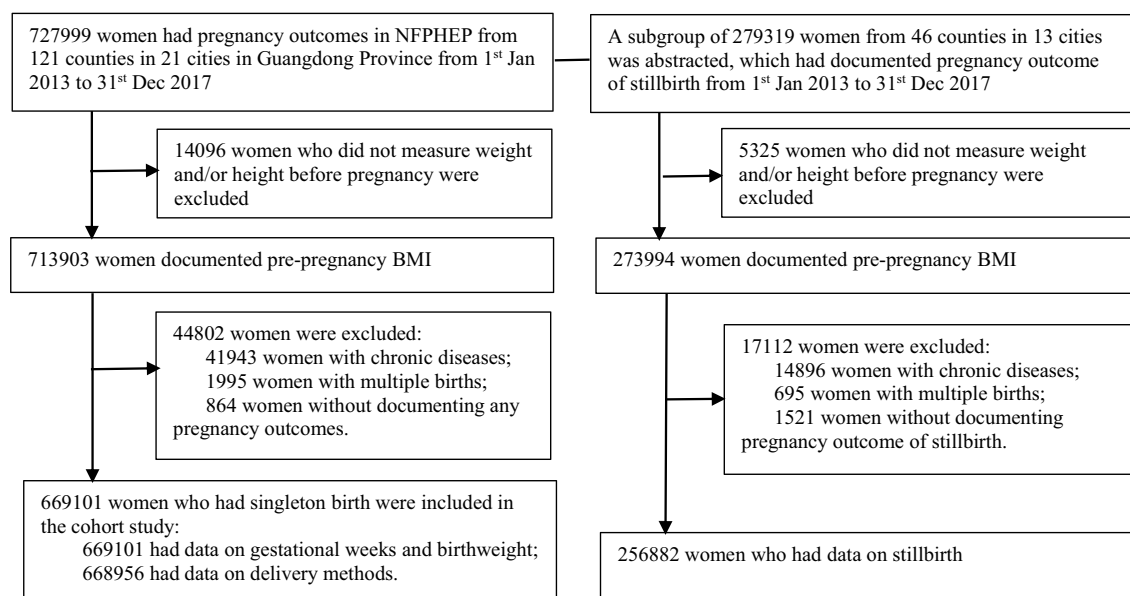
727999 women had pregnancy outcomes in NFPHEP from 121 counties in 21 cities in Guangdong Province from 1st Jan 2013 to 31st Dec 2017

14096 women who did not measure weight and/or height before pregnancy were excluded

713903 women documented pre-pregnancy BMI

44802 women were excluded:
41943 women with chronic diseases;
1995 women with multiple births;
864 women without documenting any pregnancy outcomes.

669101 women who had singleton birth were included in the cohort study:
669101 had data on gestational weeks and birthweight;
668956 had data on delivery methods.

A subgroup of 279319 women from 46 counties in 13 cities was abstracted, which had documented pregnancy outcome of stillbirth from 1st Jan 2013 to 31st Dec 2017

5325 women who did not measure weight and/or height before pregnancy were excluded

273994 women documented pre-pregnancy BMI

17112 women were excluded:
14896 women with chronic diseases;
695 women with multiple births;
1521 women without documenting pregnancy outcome of stillbirth.

256882 women who had data on stillbirth